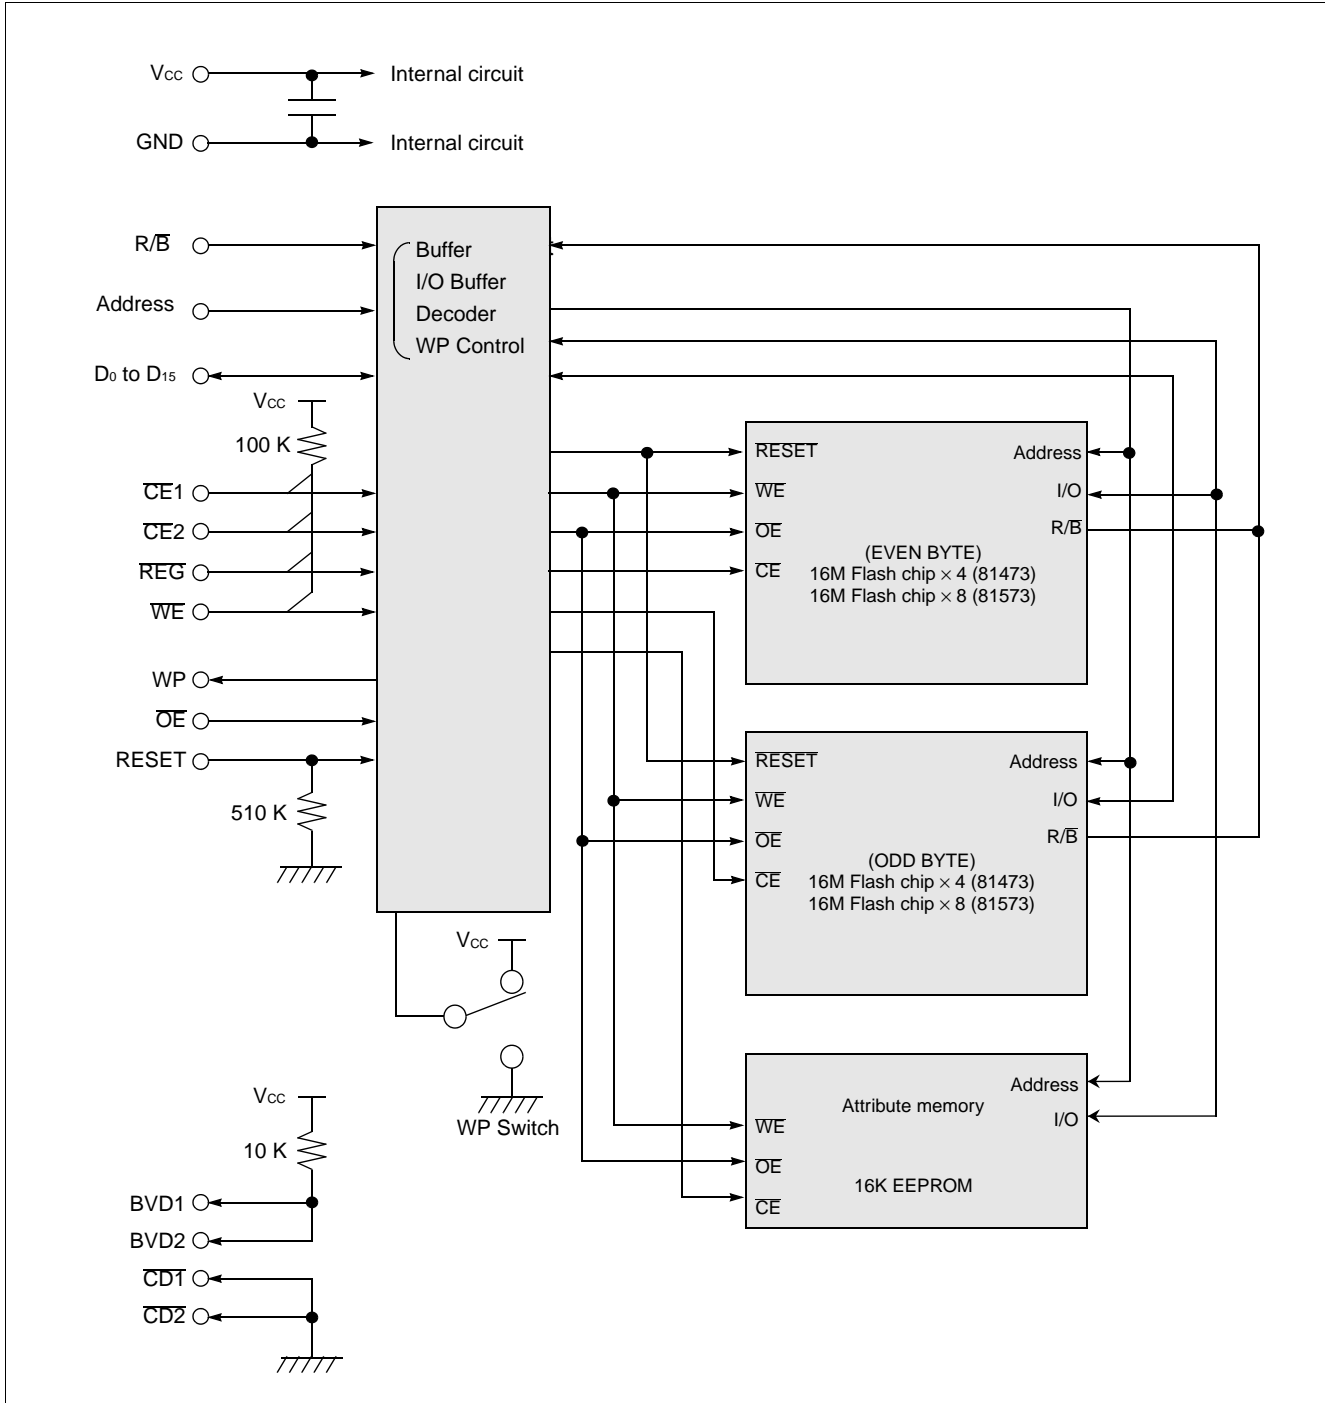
$V_{CC}$
Internal circuit
GND
Internal circuit

$R/\overline{B}$
Address
$D_0$ to $D_{15}$
$V_{CC}$
100 K
$\overline{CE}1$
$\overline{CE}2$
$\overline{REG}$
$\overline{WE}$
WP
$\overline{OE}$
RESET
510 K

Buffer
I/O Buffer
Decoder
WP Control

$\overline{RESET}$
$\overline{WE}$
$\overline{OE}$
$\overline{CE}$
Address
I/O
$R/\overline{B}$
(EVEN BYTE)
16M Flash chip $\times$ 4 (81473)
16M Flash chip $\times$ 8 (81573)

$\overline{RESET}$
$\overline{WE}$
$\overline{OE}$
$\overline{CE}$
Address
I/O
$R/\overline{B}$
(ODD BYTE)
16M Flash chip $\times$ 4 (81473)
16M Flash chip $\times$ 8 (81573)

$V_{CC}$
WP Switch

Address
Attribute memory
I/O
$\overline{WE}$
$\overline{OE}$
16K EEPROM
$\overline{CE}$

$V_{CC}$
10 K
BVD1
BVD2
$\overline{CD1}$
$\overline{CD2}$